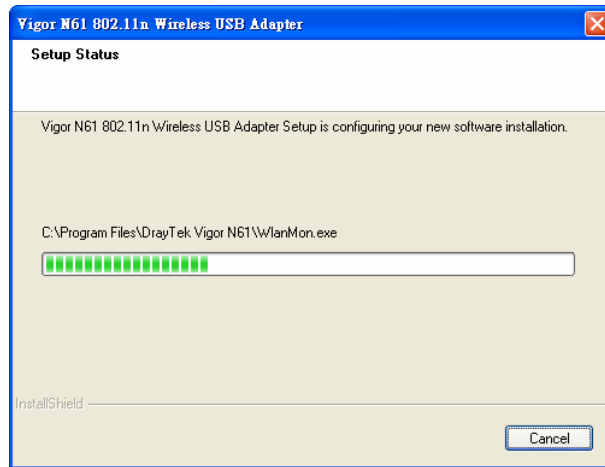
Vigor N61 802.11n Wireless USB Adapter

Setup Status

Vigor N61 802.11n Wireless USB Adapter Setup is configuring your new software installation.

C:\Program Files\DrayTek Vigor N61\WlanMon.exe

InstallShield

Cancel